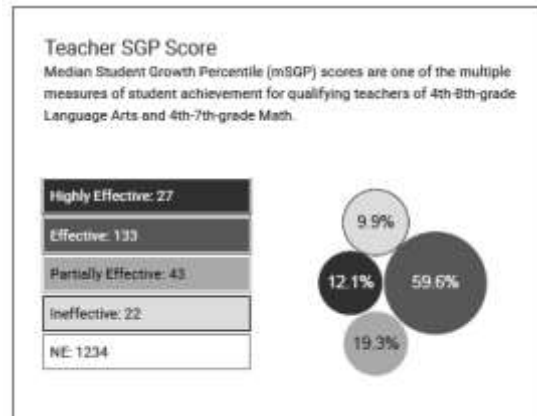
Teacher SGP Score

Median Student Growth Percentile (mSGP) scores are one of the multiple measures of student achievement for qualifying teachers of 4th-8th-grade Language Arts and 4th-7th-grade Math.

Highly Effective: 27

Effective: 133

Partially Effective: 43

Ineffective: 22

NE: 1234

9.9%

12.1%

59.6%

19.3%